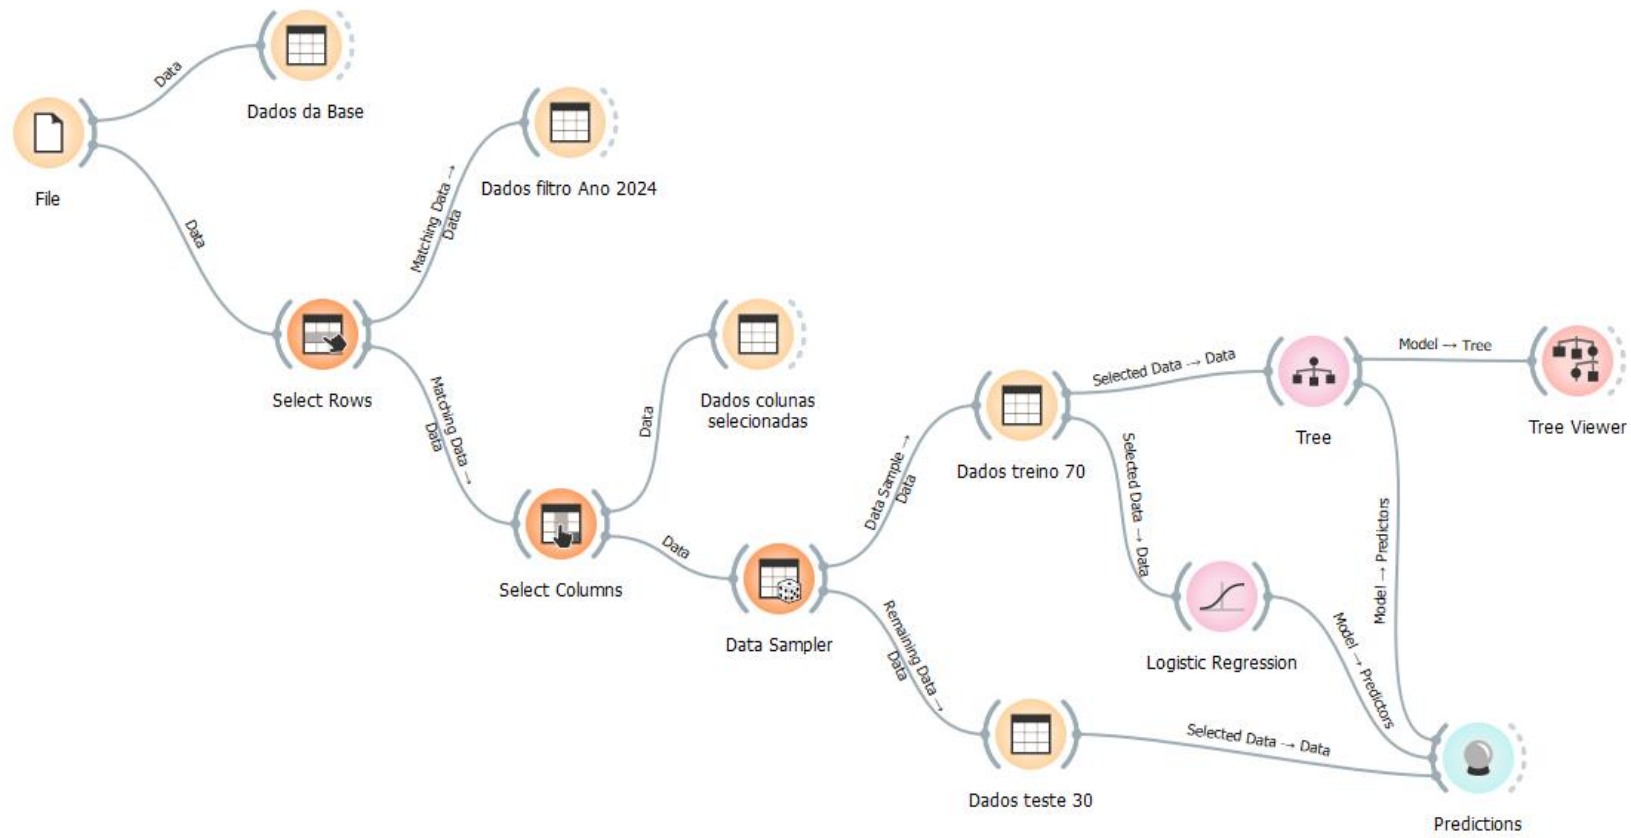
Data

Dados da Base

File

Data

Matching Data → Data

Dados filtro Ano 2024

Select Rows

Matching Data → Data

Data

Dados colunas selecionadas

Select Columns

Data

Data Sampler

Data Sample → Data

Dados treino 70

Selected Data → Data

Tree

Model → Tree

Tree Viewer

Selected Data → Data

Logistic Regression

Model → Predictors

Model → Predictors

Remaining Data → Data

Dados teste 30

Selected Data → Data

Predictions